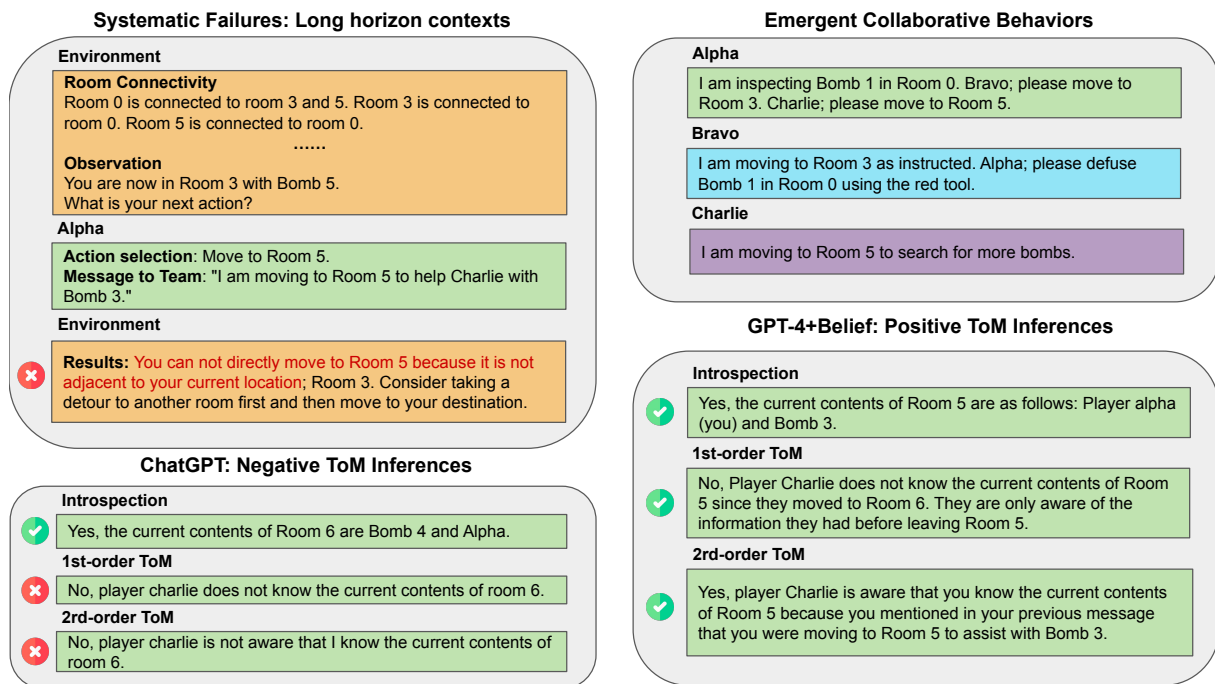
Systematic Failures: Long horizon contexts

Environment

Room Connectivity
Room 0 is connected to room 3 and 5. Room 3 is connected to room 0. Room 5 is connected to room 0.
......
Observation
You are now in Room 3 with Bomb 5.
What is your next action?

Alpha

Action selection: Move to Room 5.
Message to Team: "I am moving to Room 5 to help Charlie with Bomb 3."

Environment

Results: You can not directly move to Room 5 because it is not adjacent to your current location; Room 3. Consider taking a detour to another room first and then move to your destination.

ChatGPT: Negative ToM Inferences

Introspection

Yes, the current contents of Room 6 are Bomb 4 and Alpha.

1st-order ToM

No, player charlie does not know the current contents of room 6.

2rd-order ToM

No, player charlie is not aware that I know the current contents of room 6.

Emergent Collaborative Behaviors

Alpha

I am inspecting Bomb 1 in Room 0. Bravo; please move to Room 3. Charlie; please move to Room 5.

Bravo

I am moving to Room 3 as instructed. Alpha; please defuse Bomb 1 in Room 0 using the red tool.

Charlie

I am moving to Room 5 to search for more bombs.

GPT-4+Belief: Positive ToM Inferences

Introspection

Yes, the current contents of Room 5 are as follows: Player alpha (you) and Bomb 3.

1st-order ToM

No, Player Charlie does not know the current contents of Room 5 since they moved to Room 6. They are only aware of the information they had before leaving Room 5.

2rd-order ToM

Yes, player Charlie is aware that you know the current contents of Room 5 because you mentioned in your previous message that you were moving to Room 5 to assist with Bomb 3.